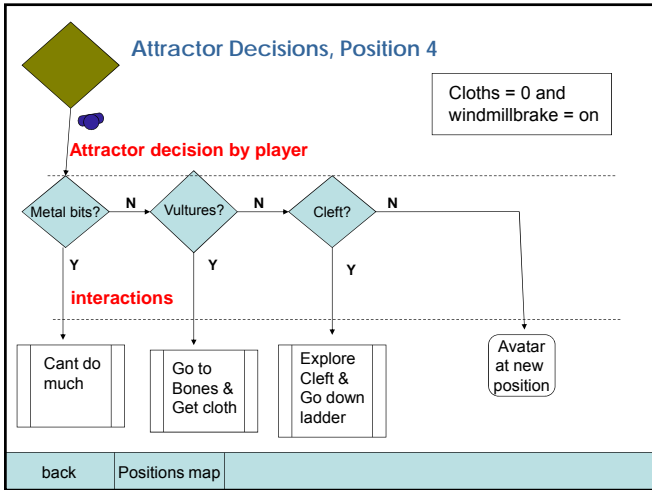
Attractor Decisions, Position 4

Cloths = 0 and windmillbrake = on

Attractor decision by player

Metal bits?

N

Vultures?

N

Cleft?

N

Y

Y

Y

interactions

Cant do much

Go to Bones & Get cloth

Explore Cleft & Go down ladder

Avatar at new position

back

Positions map